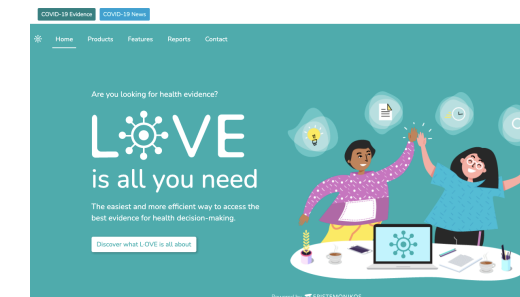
COVID-19 Evidence COVID-19 News

Home Products Features Reports Contact

Are you looking for health evidence?

L VE

is all you need

The easiest and more efficient way to access the best evidence for health decision-making.

Discover what L·OVE is all about

Powered by EPISTEMONIKOS